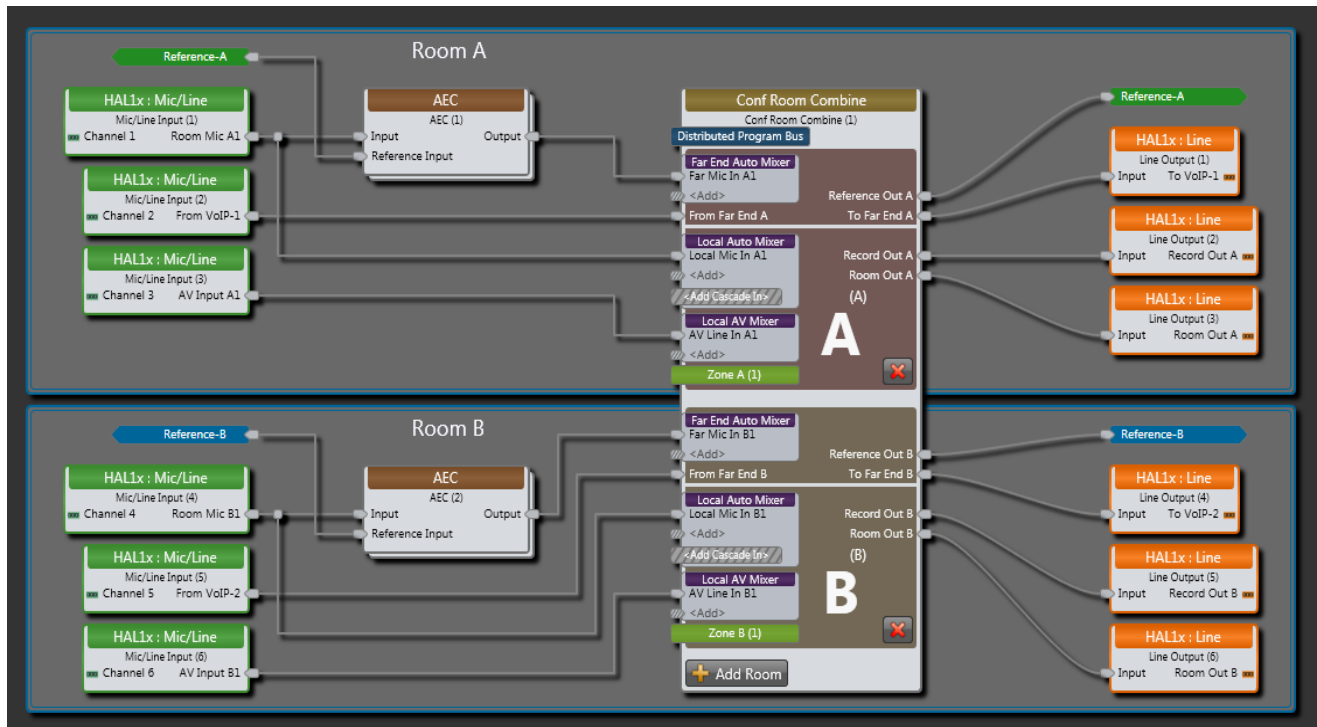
Room A

Reference-A

HAL1x : Mic/Line
Mic/Line Input (1)
Channel 1 Room Mic A1

HAL1x : Mic/Line
Mic/Line Input (2)
Channel 2 From VoIP-1

HAL1x : Mic/Line
Mic/Line Input (3)
Channel 3 AV Input A1

AEC
AEC (1)
Input Output
Reference Input

Conf Room Combine
Conf Room Combine (1)
Distributed Program Bus

Far End Auto Mixer
Far Mic In A1
<Add>
From Far End A
Reference Out A
To Far End A

Local Auto Mixer
Local Mic In A1
<Add>
<Add Cascade In>
Record Out A
Room Out A
(A)

Local AV Mixer
AV Line In A1
<Add>
A
Zone A (1)

Reference-A

HAL1x : Line
Line Output (1)
Input To VoIP-1

HAL1x : Line
Line Output (2)
Input Record Out A

HAL1x : Line
Line Output (3)
Input Room Out A

Room B

Reference-B

HAL1x : Mic/Line
Mic/Line Input (4)
Channel 4 Room Mic B1

HAL1x : Mic/Line
Mic/Line Input (5)
Channel 5 From VoIP-2

HAL1x : Mic/Line
Mic/Line Input (6)
Channel 6 AV Input B1

AEC
AEC (2)
Input Output
Reference Input

Far End Auto Mixer
Far Mic In B1
<Add>
From Far End B
Reference Out B
To Far End B

Local Auto Mixer
Local Mic In B1
<Add>
<Add Cascade In>
Record Out B
Room Out B
(B)

Local AV Mixer
AV Line In B1
<Add>
B
Zone B (1)

Add Room

Reference-B

HAL1x : Line
Line Output (4)
Input To VoIP-2

HAL1x : Line
Line Output (5)
Input Record Out B

HAL1x : Line
Line Output (6)
Input Room Out B